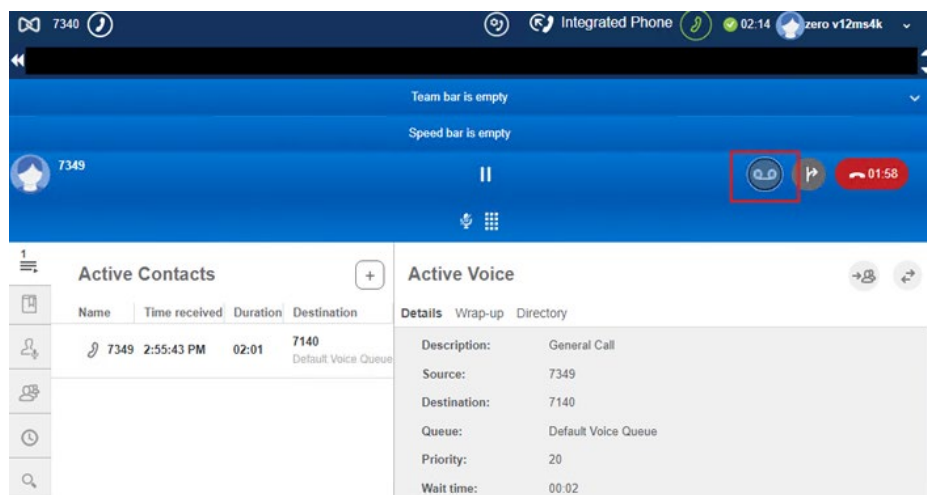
7340

Integrated Phone 02:14 zero v12ms4k

Team bar is empty

Speed bar is empty

7349

01:58

1

Active Contacts

| Name | Time received | Duration | Destination |
|---|---|---|---|
| 7349 | 2:55:43 PM | 02:01 | 7140 Default Voice Queue |

Active Voice

Details Wrap-up Directory

| | |
|---|---|
| Description: | General Call |
| Source: | 7349 |
| Destination: | 7140 |
| Queue: | Default Voice Queue |
| Priority: | 20 |
| Wait time: | 00:02 |